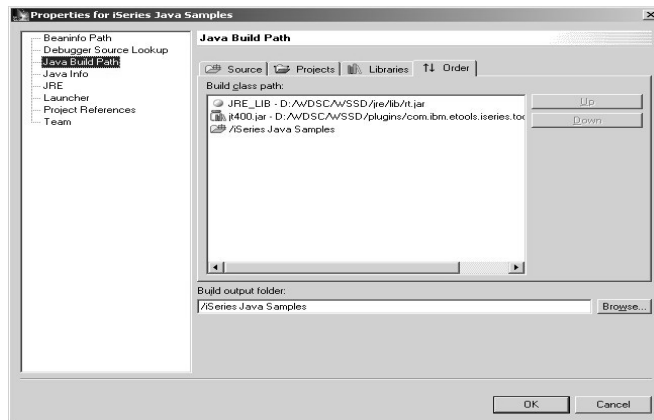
Properties for iSeries Java Samples

Beaninfo Path
Debugger Source Lookup
Java Build Path
Java Info
JRE
Launcher
Project References
Team

Java Build Path

Source | Projects | Libraries | Order

Build class path:

JRE_LIB - D:/WDSC/WSSD/jre/lib/rt.jar
jt400.jar - D:/WDSC/WSSD/plugins/com.ibm.etools.iseries.too
/iSeries Java Samples

Up
Down

Build output folder:
/iSeries Java Samples
Browse...

OK
Cancel